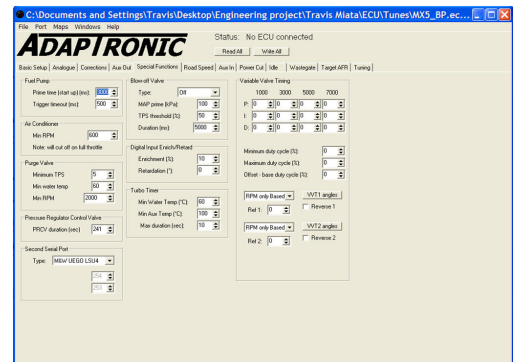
C:\Documents and Settings\Travis\Desktop\Engineering project\Travis Miata\ECU\Tunes\MX5_BP.ec...

File Port Maps Windows Help

ADAPTRONIC

Status: No ECU connected

Read All Write All

Basic Setup | Analogue | Corrections | Aux Out | Special Functions | Road Speed | Aux In | Power Cut | Idle | Wastegate | Target AFR | Tuning

Fuel Pump
Prime time (start up) (ms) 3000
Trigger timeout (ms) 500

Air Conditioner
Min RPM 600
Note: will cut off on full throttle

Purge Valve
Minimum TPS 5
Min water temp 60
Min RPM 2000

Pressure Regulator Control Valve
PRCV duration (sec) 241

Second Serial Port
Type: M&W UEGO LSU4
254
303

Blow-off Valve
Type: Off
MAP prime (kPa) 100
TPS threshold (%) 50
Duration (ms) 5000

Digital Input Enrich/Retard
Enrichment (%) 10
Retardation (°) 0

Turbo Timer
Min Water Temp (°C) 60
Min Aux Temp (°C) 100
Max duration (sec) 10

Variable Valve Timing
1000 3000 5000 7000
P: 0 0 0 0
I: 0 0 0 0
D: 0 0 0 0

Minimum duty cycle (%) 0
Maximum duty cycle (%) 0
Offset - base duty cycle (%) 0

RPM only Based VVT1 angles
Ref 1: 0 Reverse 1

RPM only Based VVT2 angles
Ref 2: 0 Reverse 2